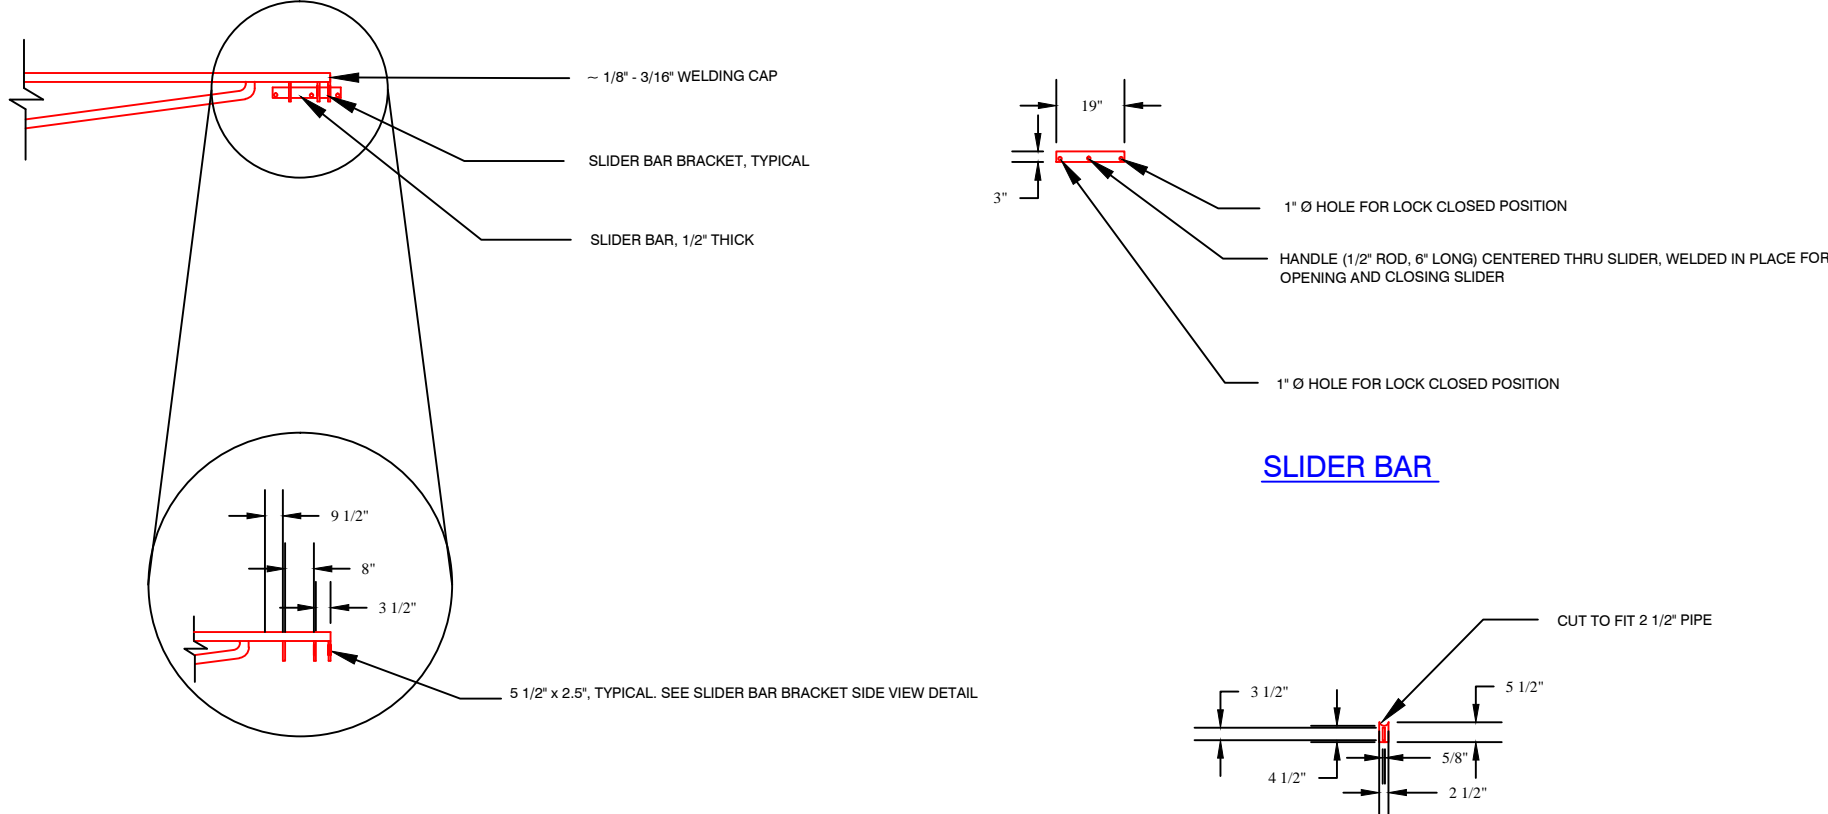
~ 1/8" - 3/16" WELDING CAP

SLIDER BAR BRACKET, TYPICAL

SLIDER BAR, 1/2" THICK

19"

3"

1" Ø HOLE FOR LOCK CLOSED POSITION

HANDLE (1/2" ROD, 6" LONG) CENTERED THRU SLIDER, WELDED IN PLACE FOR OPENING AND CLOSING SLIDER

1" Ø HOLE FOR LOCK CLOSED POSITION

SLIDER BAR

9 1/2"

8"

3 1/2"

5 1/2" x 2.5", TYPICAL. SEE SLIDER BAR BRACKET SIDE VIEW DETAIL

CUT TO FIT 2 1/2" PIPE

3 1/2"

5 1/2"

5/8"

4 1/2"

2 1/2"